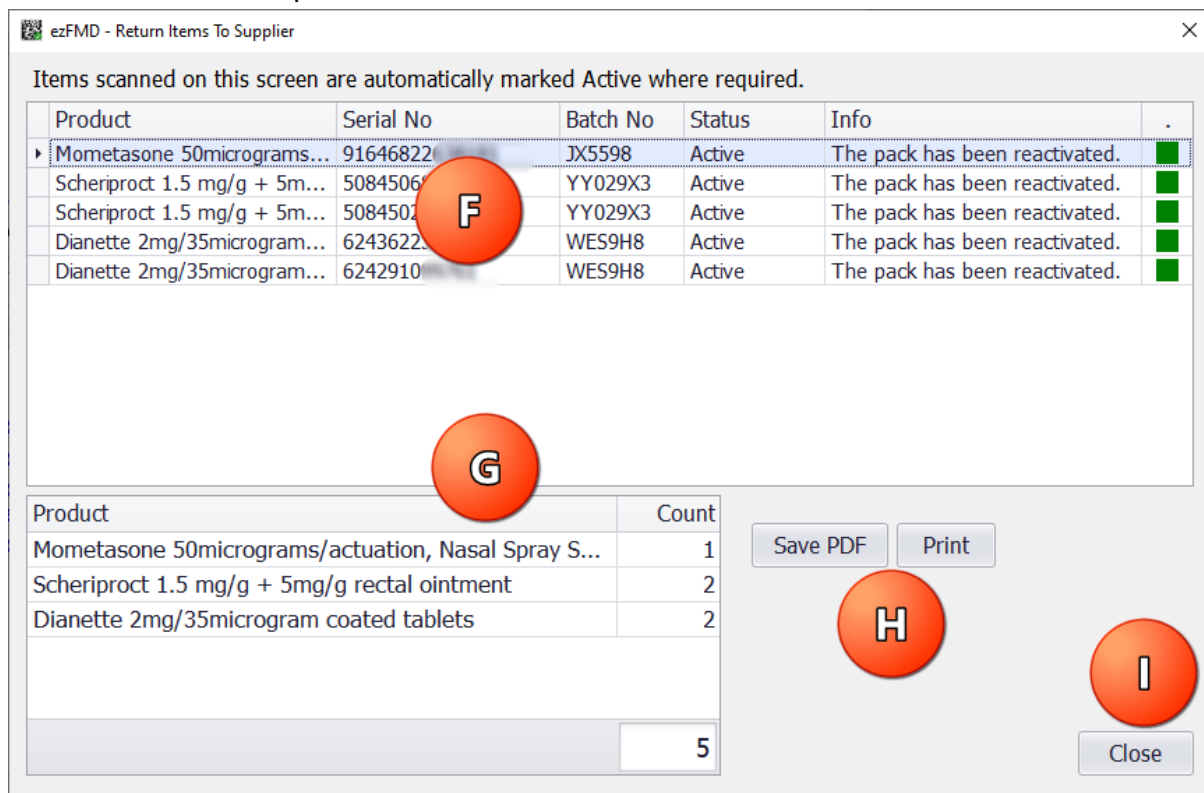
ezFMD - Return Items To Supplier

Items scanned on this screen are automatically marked Active where required.

| Product | Serial No | Batch No | Status | Info | . |
|---|---|---|---|---|---|
| Mometasone 50micrograms... | 91646822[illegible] | JX5598 | Active | The pack has been reactivated. | |
| Scheriproct 1.5 mg/g + 5m... | 5084506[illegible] | YY029X3 | Active | The pack has been reactivated. | |
| Scheriproct 1.5 mg/g + 5m... | 508450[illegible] | YY029X3 | Active | The pack has been reactivated. | |
| Dianette 2mg/35microgram... | 6243622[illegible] | WES9H8 | Active | The pack has been reactivated. | |
| Dianette 2mg/35microgram... | 624291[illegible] | WES9H8 | Active | The pack has been reactivated. | |

F

G

| Product | Count |
|---|---|
| Mometasone 50micrograms/actuation, Nasal Spray S... | 1 |
| Scheriproct 1.5 mg/g + 5mg/g rectal ointment | 2 |
| Dianette 2mg/35microgram coated tablets | 2 |

5

Save PDF Print

H

I

Close